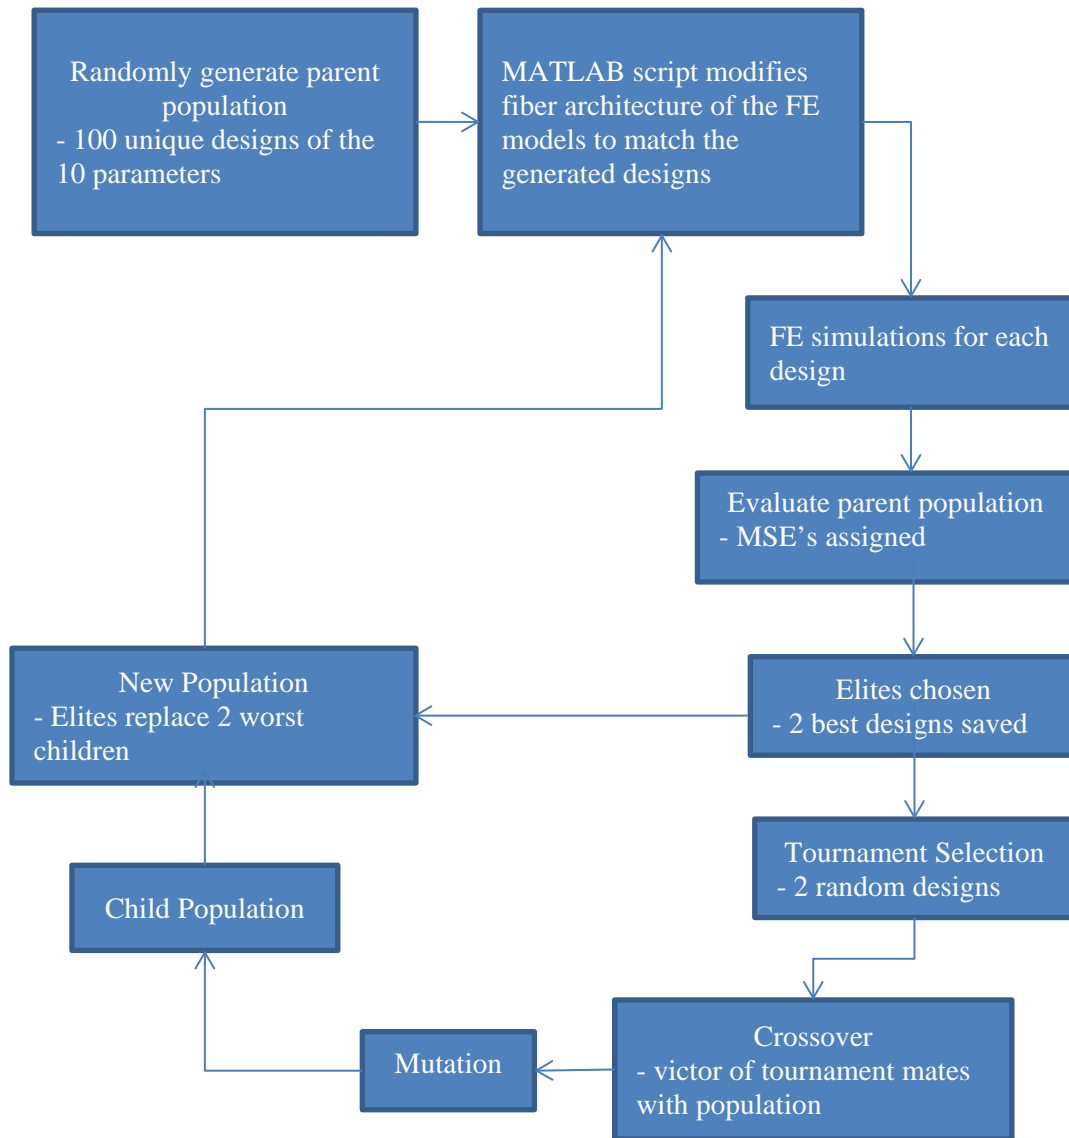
Randomly generate parent population
- 100 unique designs of the 10 parameters

MATLAB script modifies fiber architecture of the FE models to match the generated designs

FE simulations for each design

Evaluate parent population
- MSE’s assigned

Elites chosen
- 2 best designs saved

New Population
- Elites replace 2 worst children

Tournament Selection
- 2 random designs

Child Population

Crossover
- victor of tournament mates with population

Mutation